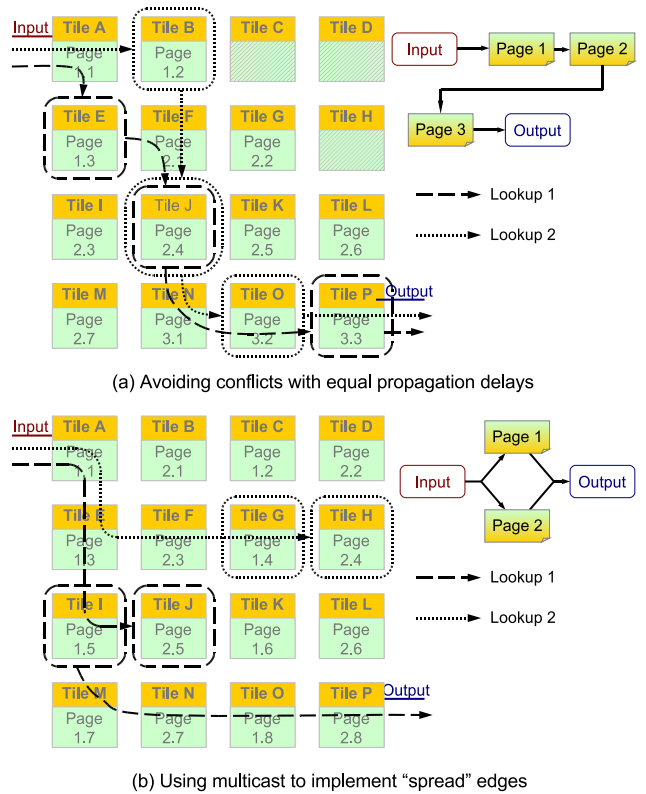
Input

Tile A
Page 1.1

Tile B
Page 1.2

Tile C

Tile D

Tile E
Page 1.3

Tile F
Page 2.1

Tile G
Page 2.2

Tile H

Tile I
Page 2.3

Tile J
Page 2.4

Tile K
Page 2.5

Tile L
Page 2.6

Tile M
Page 2.7

Tile N
Page 3.1

Tile O
Page 3.2

Tile P
Page 3.3

Output

Input → Page 1 → Page 2 → Page 3 → Output

Lookup 1

Lookup 2

(a) Avoiding conflicts with equal propagation delays

Input

Tile A
Page 1.1

Tile B
Page 2.1

Tile C
Page 1.2

Tile D
Page 2.2

Tile E
Page 1.3

Tile F
Page 2.3

Tile G
Page 1.4

Tile H
Page 2.4

Tile I
Page 1.5

Tile J
Page 2.5

Tile K
Page 1.6

Tile L
Page 2.6

Tile M
Page 1.7

Tile N
Page 2.7

Tile O
Page 1.8

Tile P
Page 2.8

Output

Page 1

Input

Output

Page 2

Lookup 1

Lookup 2

(b) Using multicast to implement “spread” edges